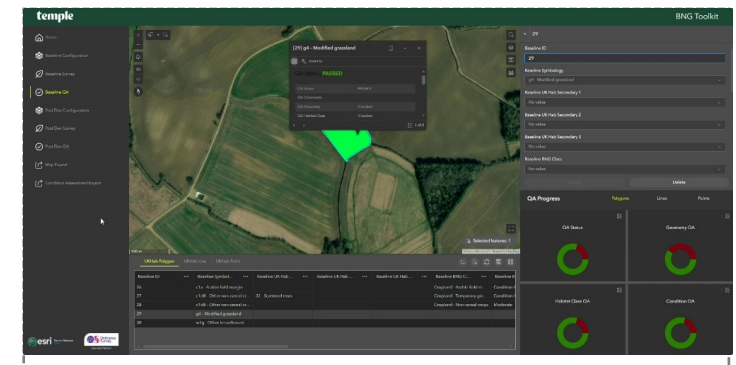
temple

BNG Toolkit

Home

Baseline Configuration

Baseline Survey

Baseline QA

Post Dev Configuration

Post Dev Survey

Post Dev QA

Map Export

Condition Assessment Export

[29] g4 - Modified grassland

Zoom to

PASSED

QA Status

QA Comments

QA Geometry

QA Habitat Class

1 of 8

Selected features: 1

UK Hab Polygon

UK Hab Line

UK Hab Point

| Baseline ID | Baseline Symbol... | Baseline UK Hab... | Baseline UK Hab... | Baseline UK Hab... | Baseline BNG C... | Baseline B... |
|---|---|---|---|---|---|---|
| 26 | c1a - Arable field margin | | | | Cropland - Arable field m... | Condition A... |
| 27 | c1d8 - Other non cereal cr... | 32 - Scattered trees | | | Cropland - Temporary gra... | Condition A... |
| 28 | c1d8 - Other non cereal cr... | | | | Cropland - Non cereal crops | Moderate |
| 29 | g4 - Modified grassland | | | | | |
| 30 | w1g - Other broadleaved | | | | | |

esri

← 29

Baseline ID

29

Baseline Symbology

g4 - Modified grassland

Baseline UK Hab Secondary 1

No value

Baseline UK Hab Secondary 2

No value

Baseline UK Hab Secondary 3

No value

Baseline BNG Class

No value

Delete

QA Progress

Polygons

Lines

Points

QA Status

Geometry QA

Habitat Class QA

Condition QA